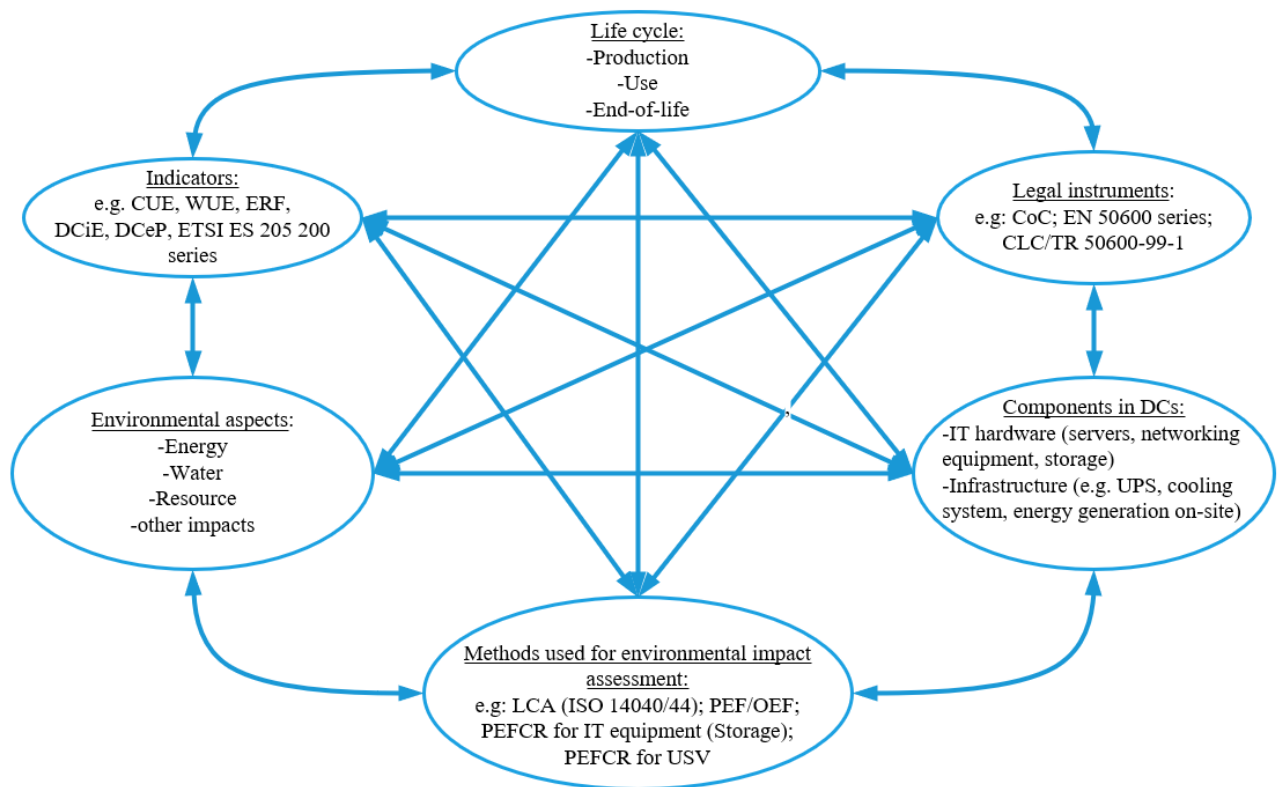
Life cycle:
-Production
-Use
-End-of-life

Indicators:
e.g. CUE, WUE, ERF, DCiE, DCeP, ETSI ES 205 200 series

Legal instruments:
e.g: CoC; EN 50600 series; CLC/TR 50600-99-1

Environmental aspects:
-Energy
-Water
-Resource
-other impacts

Components in DCs:
-IT hardware (servers, networking equipment, storage)
-Infrastructure (e.g. UPS, cooling system, energy generation on-site)

Methods used for environmental impact assessment:
e.g: LCA (ISO 14040/44); PEF/OEF; PEFCR for IT equipment (Storage); PEFCR for USV